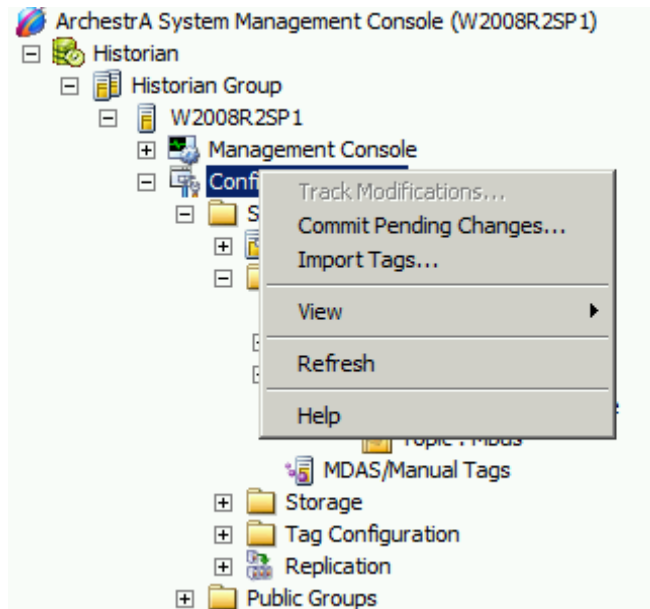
ArchestrA System Management Console (W2008R2SP1)
Historian
Historian Group
W2008R2SP1
Management Console
Conf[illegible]
S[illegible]
Track Modifications...
Commit Pending Changes...
Import Tags...
View
Refresh
Help
Topic : Mdas
MDAS/Manual Tags
Storage
Tag Configuration
Replication
Public Groups